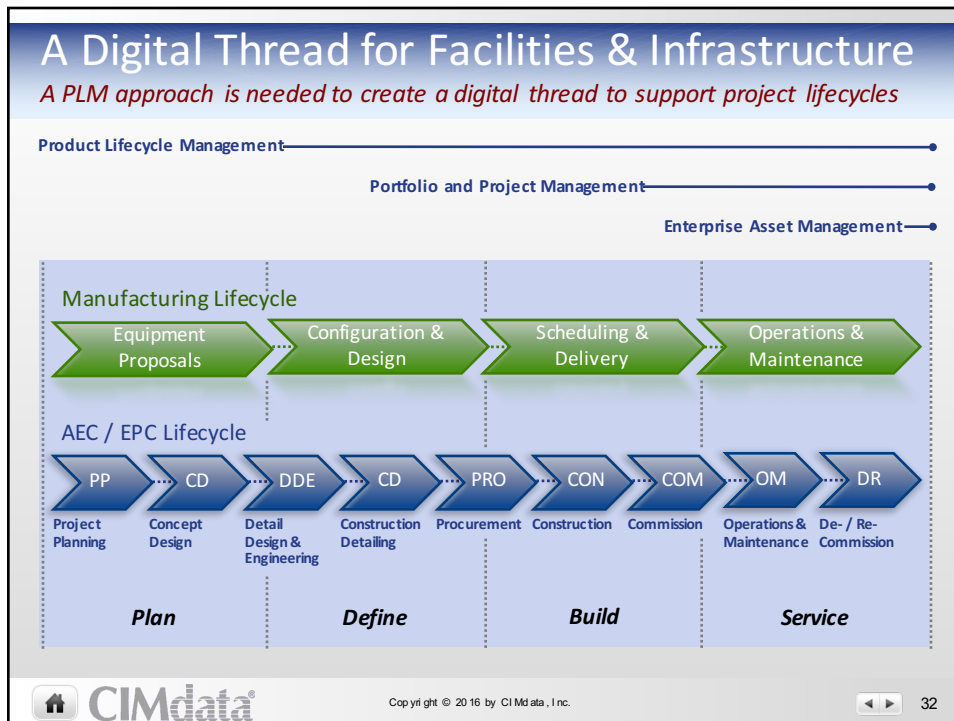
A Digital Thread for Facilities & Infrastructure

A PLM approach is needed to create a digital thread to support project lifecycles

Product Lifecycle Management

Portfolio and Project Management

Enterprise Asset Management

Manufacturing Lifecycle

Equipment Proposals

Configuration & Design

Scheduling & Delivery

Operations & Maintenance

AEC / EPC Lifecycle

PP
Project Planning

CD
Concept Design

DDE
Detail Design & Engineering

CD
Construction Detailing

PRO
Procurement

CON
Construction

COM
Commission

OM
Operations & Maintenance

DR
De- / Re-Commission

Plan

Define

Build

Service

CIMdata®

Copyright © 2016 by CIMdata, Inc.

32